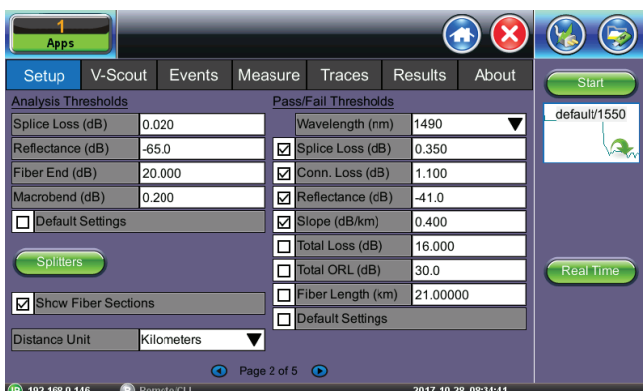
1
Apps

Setup | V-Scout | Events | Measure | Traces | Results | About

Start

default/1550

Analysis Thresholds

| Splice Loss (dB) | 0.020 |
|---|---|
| Reflectance (dB) | -65.0 |
| Fiber End (dB) | 20.000 |
| Macrobend (dB) | 0.200 |

☐ Default Settings

Splitters

☑ Show Fiber Sections

Distance Unit | Kilometers

Pass/Fail Thresholds

| | Wavelength (nm) | 1490 |
|---|---|---|
| ☑ | Splice Loss (dB) | 0.350 |
| ☑ | Conn. Loss (dB) | 1.100 |
| ☑ | Reflectance (dB) | -41.0 |
| ☑ | Slope (dB/km) | 0.400 |
| ☐ | Total Loss (dB) | 16.000 |
| ☐ | Total ORL (dB) | 30.0 |
| ☐ | Fiber Length (km) | 21.00000 |
| ☐ | Default Settings | |

Real Time

Page 2 of 5

192.168.0.146 Remote/CLI 2017-10-28 08:14:41